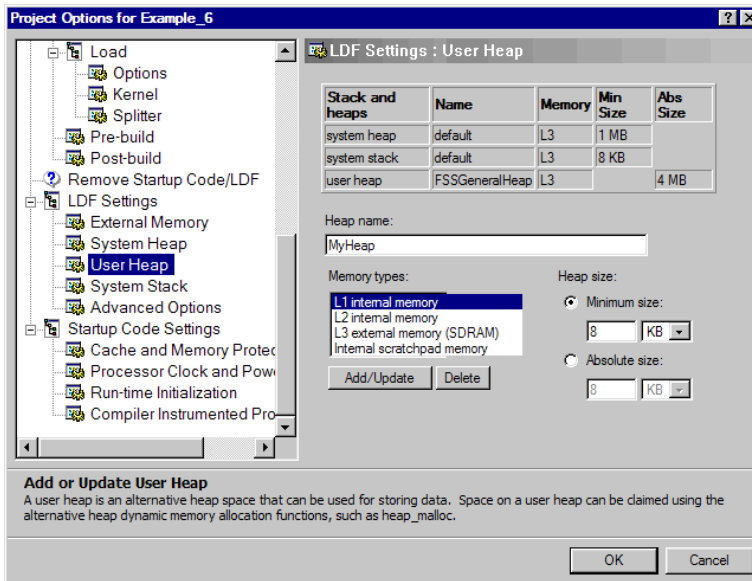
Project Options for Example_6

?

X

Load
Options
Kernel
Splitter
Pre-build
Post-build
Remove Startup Code/LDF
LDF Settings
External Memory
System Heap
User Heap
System Stack
Advanced Options
Startup Code Settings
Cache and Memory Protec
Processor Clock and Pow
Run-time Initialization
Compiler Instrumented Pro

LDF Settings : User Heap

| Stack and heaps | Name | Memory | Min Size | Abs Size |
|---|---|---|---|---|
| system heap | default | L3 | 1 MB | |
| system stack | default | L3 | 8 KB | |
| user heap | FSSGeneralHeap | L3 | | 4 MB |

Heap name:
MyHeap

Memory types:
L1 internal memory
L2 internal memory
L3 external memory (SDRAM)
Internal scratchpad memory

Add/Update
Delete

Heap size:
Minimum size:
8
KB
Absolute size:
8
KB

Add or Update User Heap
A user heap is an alternative heap space that can be used for storing data. Space on a user heap can be claimed using the alternative heap dynamic memory allocation functions, such as heap_malloc.

OK
Cancel